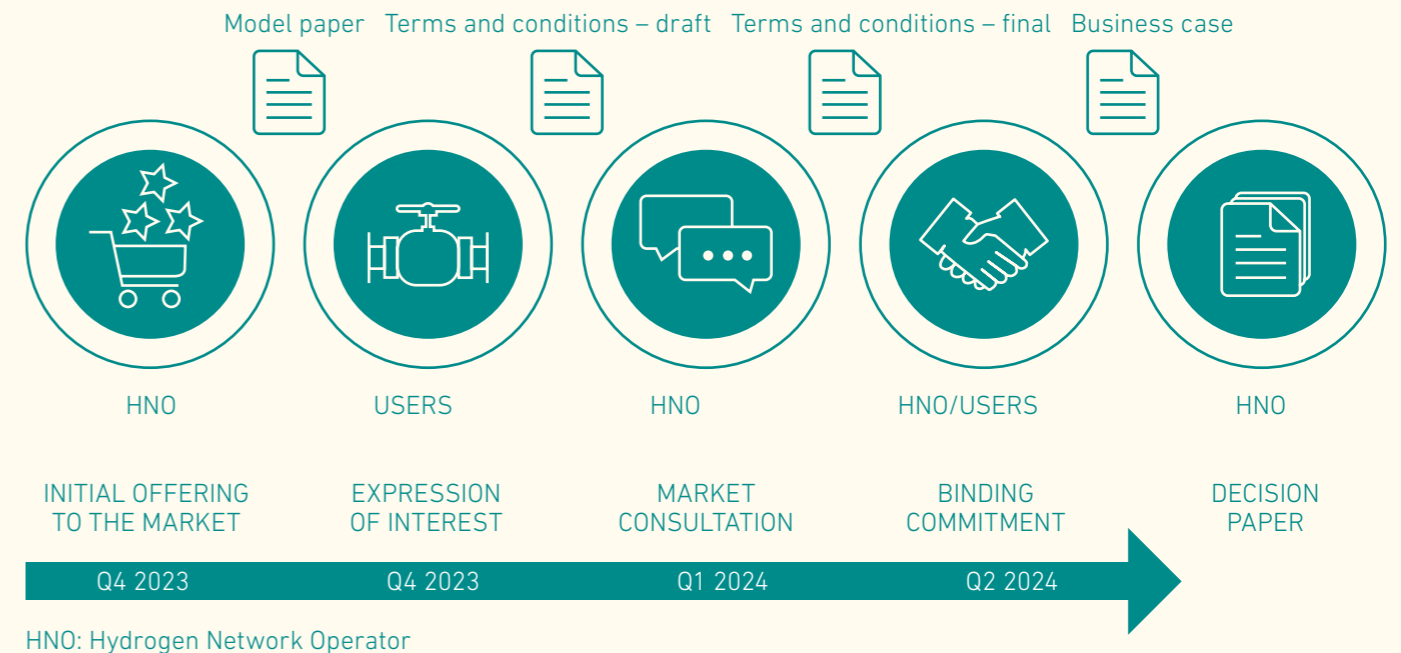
Model paper Terms and conditions – draft Terms and conditions – final Business case

HNO
INITIAL OFFERING TO THE MARKET
Q4 2023

USERS
EXPRESSION OF INTEREST
Q4 2023

HNO
MARKET CONSULTATION
Q1 2024

HNO/USERS
BINDING COMMITMENT
Q2 2024

HNO
DECISION PAPER

HNO: Hydrogen Network Operator